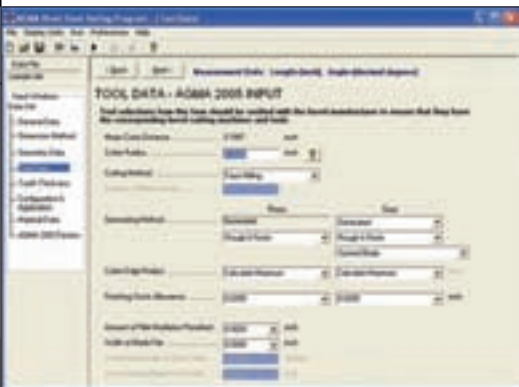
AGMA Bevel Gear Rating Program - [ Tool Data ]

File Display Units Run Preferences Help

Back Next Measurement Units: Length (inch) Angle (decimal degrees)

TOOL DATA - AGMA 2005 INPUT

Tool selections from this form should be verified with the bevel manufacturer to ensure that they have the corresponding bevel cutting machinery and tools.

Mean Cone Distance 3.1987 inch

Cutter Radius inch

Cutting Method Face Milling

Generating Method

Pinion

Gear

Generated

Generated

Rough & Finish

Rough & Finish

Cutter Edge Radius

Calculate Maximum

Calculate Maximum

Finishing Stock Allowance

0.0000

0.0000

inch

0.0000 inch

0.0000 inch

General Data

Dimension Method

Geometry Data

Tooth Thickness

Configuration & Application

Material Data

AGMA 2005 Factors